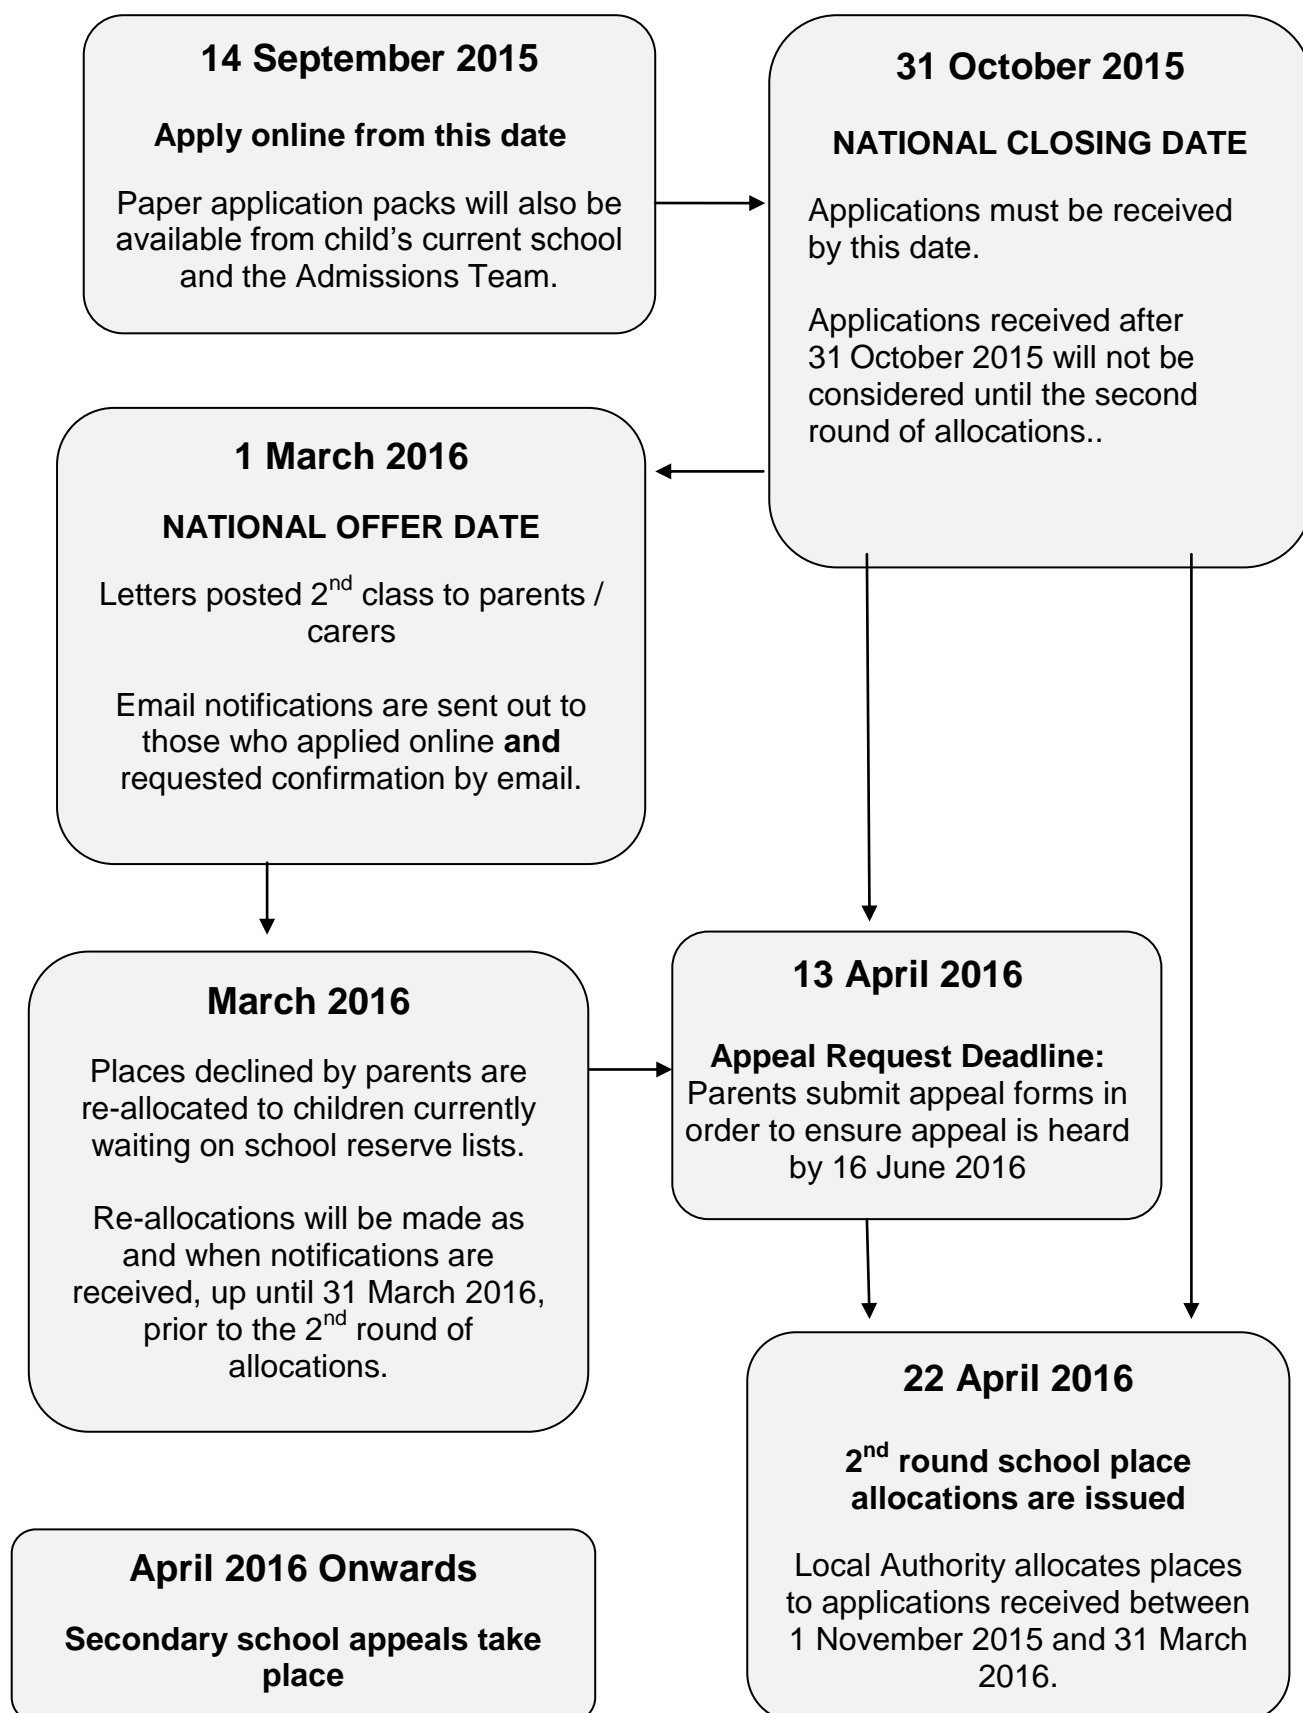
**14 September 2015**

**Apply online from this date**

Paper application packs will also be available from child's current school and the Admissions Team.

**31 October 2015**

**NATIONAL CLOSING DATE**

Applications must be received by this date.

Applications received after 31 October 2015 will not be considered until the second round of allocations..

**1 March 2016**

**NATIONAL OFFER DATE**

Letters posted 2$^{nd}$ class to parents / carers

Email notifications are sent out to those who applied online **and** requested confirmation by email.

**March 2016**

Places declined by parents are re-allocated to children currently waiting on school reserve lists.

Re-allocations will be made as and when notifications are received, up until 31 March 2016, prior to the 2$^{nd}$ round of allocations.

**13 April 2016**

**Appeal Request Deadline:** Parents submit appeal forms in order to ensure appeal is heard by 16 June 2016

**22 April 2016**

**2$^{nd}$ round school place allocations are issued**

Local Authority allocates places to applications received between 1 November 2015 and 31 March 2016.

**April 2016 Onwards**

**Secondary school appeals take place**